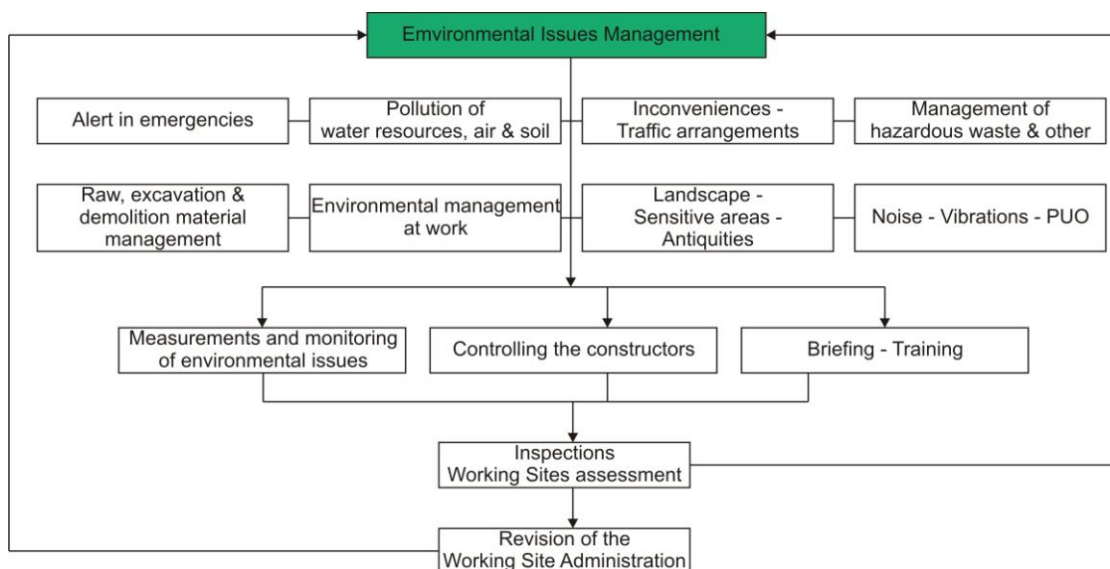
Emvironmental Issues Management

Alert in emergencies

Pollution of water resources, air & soil

Inconveniences - Traffic arrangements

Management of hazardous waste & other

Raw, excavation & demolition material management

Environmental management at work

Landscape - Sensitive areas - Antiquities

Noise - Vibrations - PUO

Measurements and monitoring of environmental issues

Controlling the constructors

Briefing - Training

Inspections Working Sites assessment

Revision of the Working Site Administration